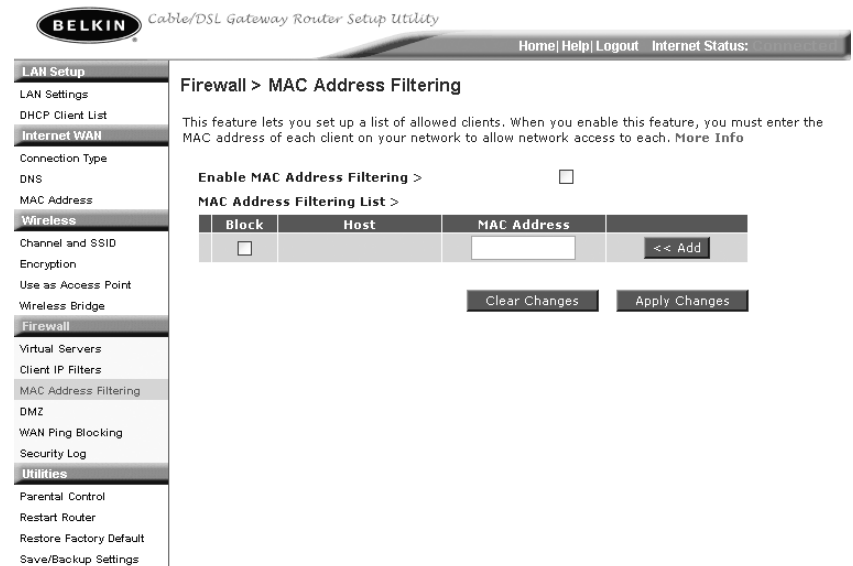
BELKIN Cable/DSL Gateway Router Setup Utility

Home | Help | Logout Internet Status: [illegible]

LAN Setup
LAN Settings
DHCP Client List
Internet WAN
Connection Type
DNS
MAC Address
Wireless
Channel and SSID
Encryption
Use as Access Point
Wireless Bridge
Firewall
Virtual Servers
Client IP Filters
MAC Address Filtering
DMZ
WAN Ping Blocking
Security Log
Utilities
Parental Control
Restart Router
Restore Factory Default
Save/Backup Settings

Firewall > MAC Address Filtering

This feature lets you set up a list of allowed clients. When you enable this feature, you must enter the MAC address of each client on your network to allow network access to each. More Info

Enable MAC Address Filtering >

MAC Address Filtering List >

| Block | Host | MAC Address | |
|---|---|---|---|
| | | | << Add |

Clear Changes Apply Changes